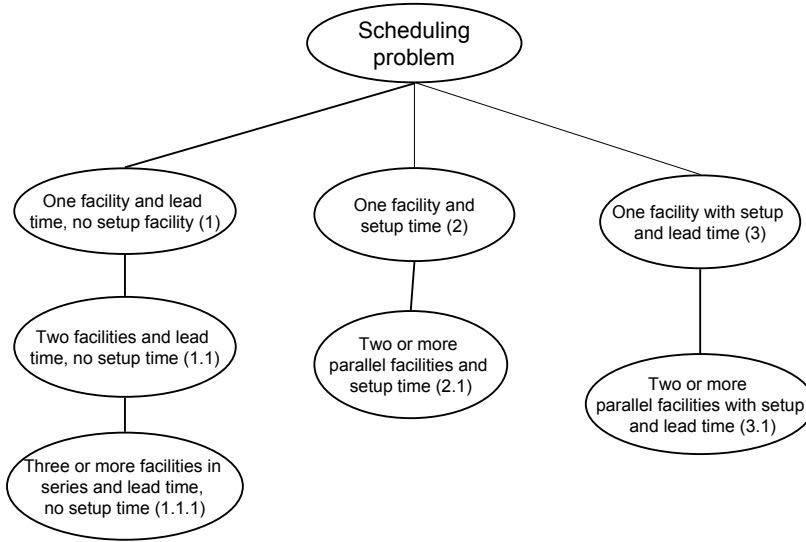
Scheduling problem

One facility and lead time, no setup facility (1)

Two facilities and lead time, no setup time (1.1)

Three or more facilities in series and lead time, no setup time (1.1.1)

One facility and setup time (2)

Two or more parallel facilities and setup time (2.1)

One facility with setup and lead time (3)

Two or more parallel facilities with setup and lead time (3.1)